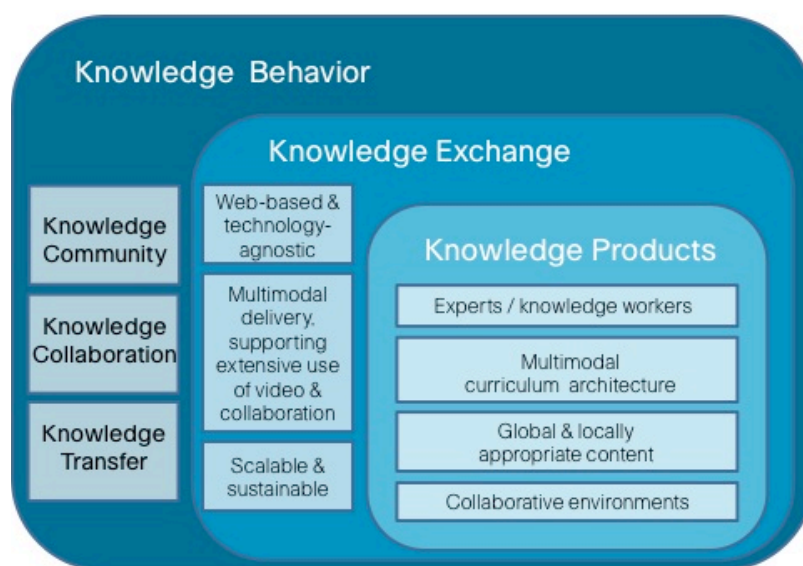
Knowledge Behavior

Knowledge Exchange

Knowledge Community

Knowledge Collaboration

Knowledge Transfer

Web-based & technology-agnostic

Multimodal delivery, supporting extensive use of video & collaboration

Scalable & sustainable

Knowledge Products

Experts / knowledge workers

Multimodal curriculum architecture

Global & locally appropriate content

Collaborative environments